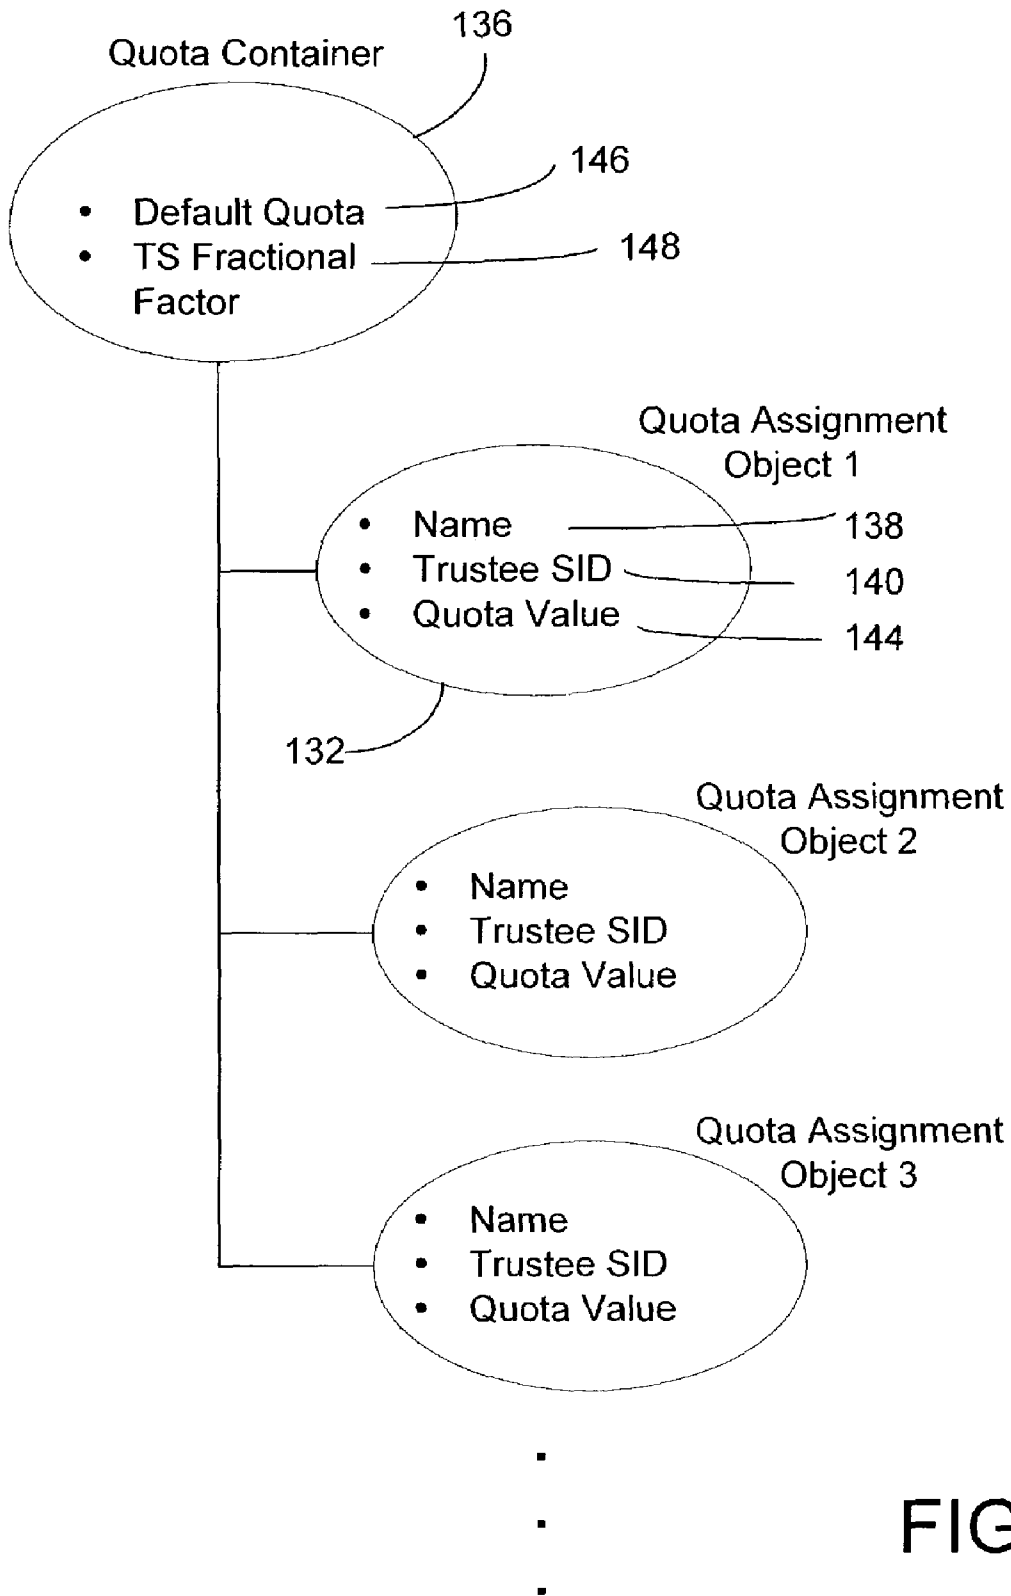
136

Quota Container

• Default Quota
• TS Fractional Factor

146

148

Quota Assignment Object 1

• Name
• Trustee SID
• Quota Value

138

140

144

132

Quota Assignment Object 2

• Name
• Trustee SID
• Quota Value

Quota Assignment Object 3

• Name
• Trustee SID
• Quota Value

.
.
.

FIG